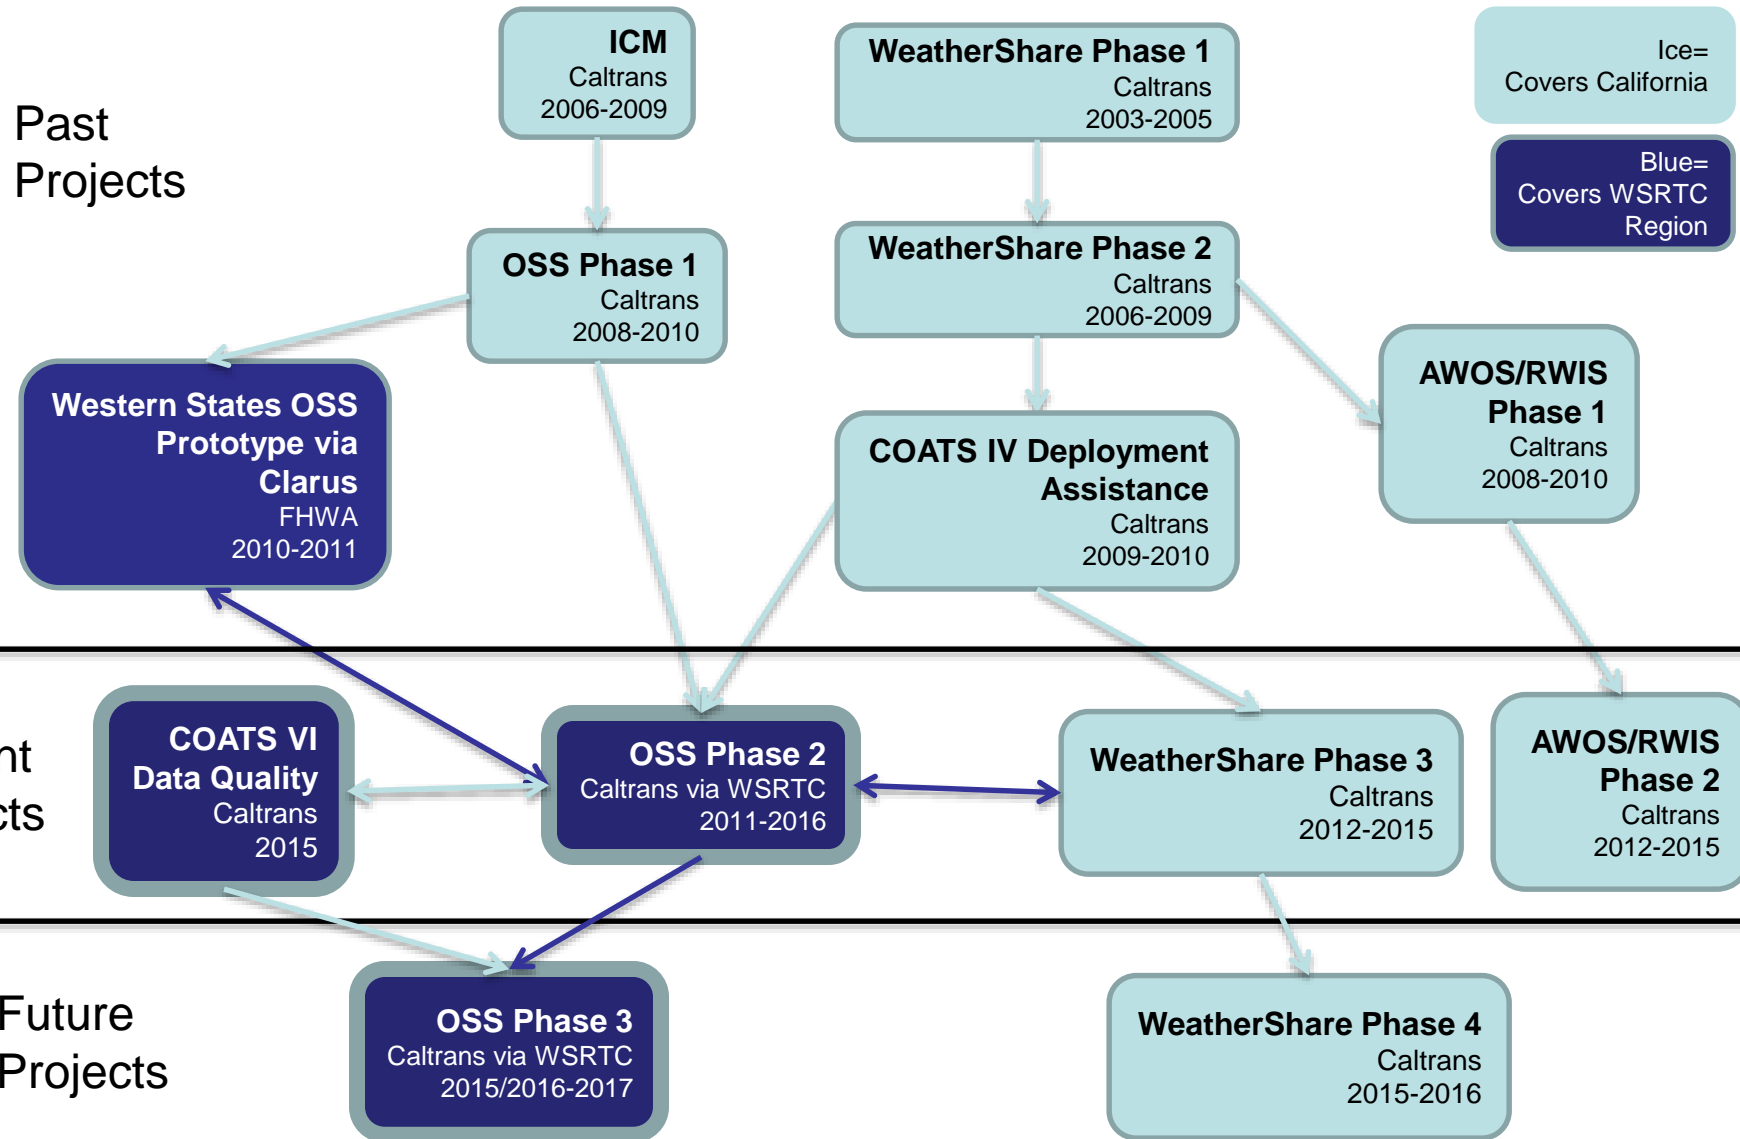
Past Projects

ICM
Caltrans
2006-2009

WeatherShare Phase 1
Caltrans
2003-2005

Ice=
Covers California

Blue=
Covers WSRTC Region

OSS Phase 1
Caltrans
2008-2010

WeatherShare Phase 2
Caltrans
2006-2009

Western States OSS Prototype via Clarus
FHWA
2010-2011

COATS IV Deployment Assistance
Caltrans
2009-2010

AWOS/RWIS Phase 1
Caltrans
2008-2010

nt
cts

COATS VI Data Quality
Caltrans
2015

OSS Phase 2
Caltrans via WSRTC
2011-2016

WeatherShare Phase 3
Caltrans
2012-2015

AWOS/RWIS Phase 2
Caltrans
2012-2015

Future Projects

OSS Phase 3
Caltrans via WSRTC
2015/2016-2017

WeatherShare Phase 4
Caltrans
2015-2016